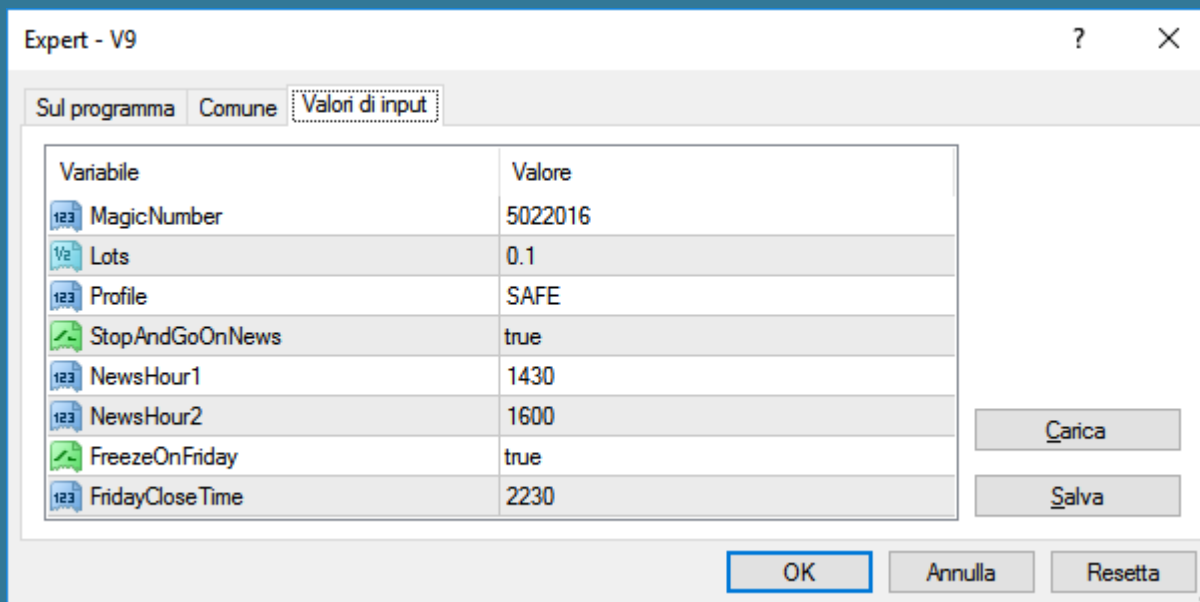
Expert - V9

?

Sul programma | Comune | Valori di input

| Variabile | Valore |
|---|---|
| 123 MagicNumber | 5022016 |
| ½ Lots | 0.1 |
| 123 Profile | SAFE |
| StopAndGoOnNews | true |
| 123 NewsHour1 | 1430 |
| 123 NewsHour2 | 1600 |
| FreezeOnFriday | true |
| 123 FridayCloseTime | 2230 |

Carica

Salva

OK

Annulla

Resetta